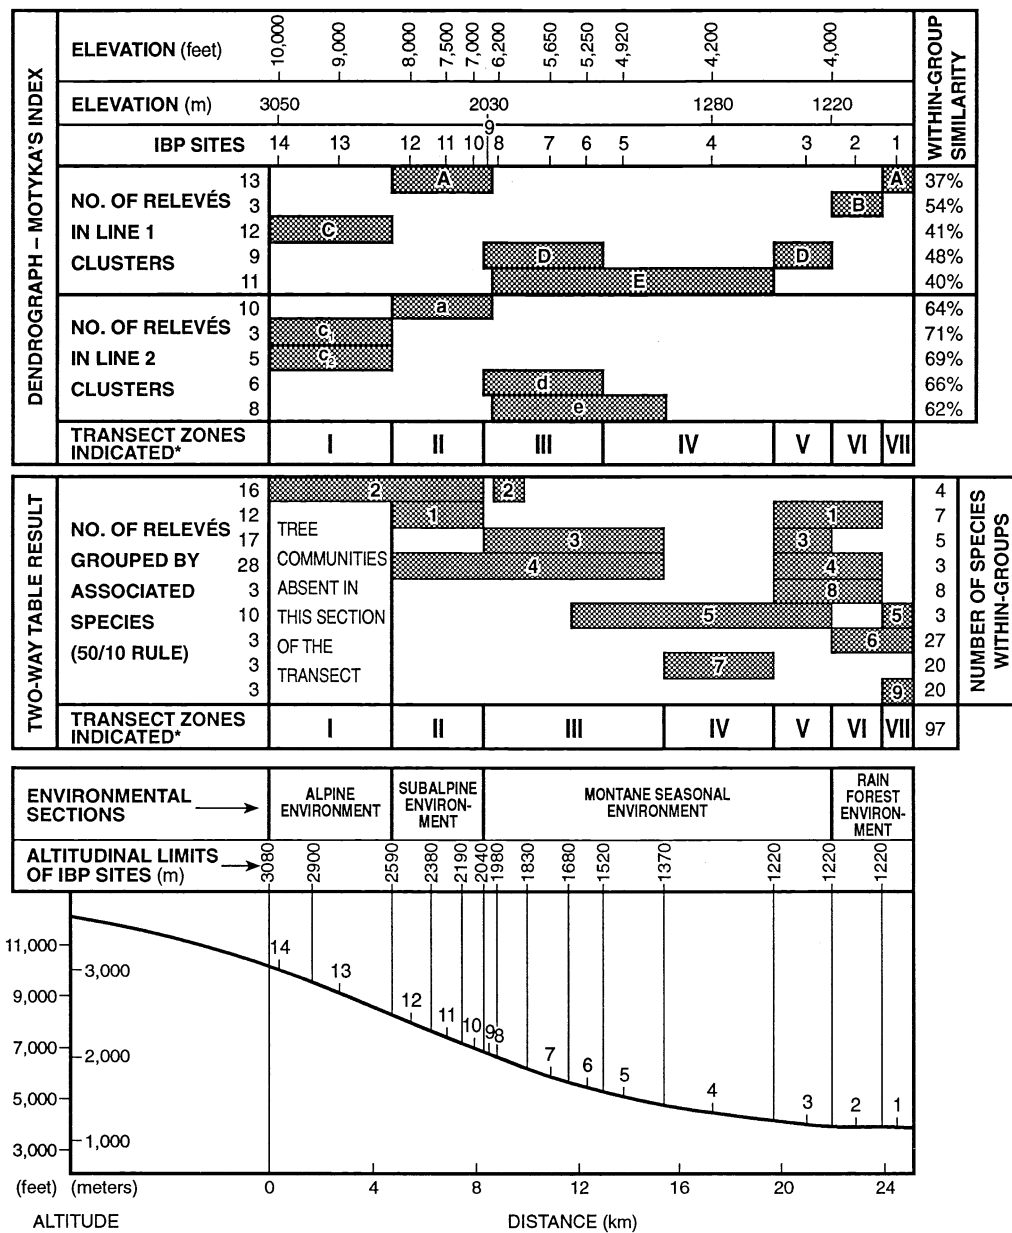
DENDROGRAPH – MOTYKA'S INDEX

| ELEVATION (feet) | 10,000 | 9,000 | 8,000 | 7,500 | 7,000 | 6,200 | 5,650 | 5,250 | 4,920 | 4,200 | 4,000 |
|---|---|---|---|---|---|---|---|---|---|---|---|

ELEVATION (m) 3050 2030 1280 1220

IBP SITES 14 13 12 11 10 9 8 7 6 5 4 3 2 1

WITHIN-GROUP SIMILARITY

NO. OF RELEVÉS IN LINE 1 CLUSTERS
13 A A 37%
3 B 54%
12 c 41%
9 D D 48%
11 E 40%

NO. OF RELEVÉS IN LINE 2 CLUSTERS
10 a 64%
3 $c_1$ 71%
5 $c_2$ 69%
6 d 66%
8 e 62%

TRANSECT ZONES INDICATED* I II III IV V VI VII

TWO-WAY TABLE RESULT

NO. OF RELEVÉS GROUPED BY ASSOCIATED SPECIES (50/10 RULE)

TREE COMMUNITIES ABSENT IN THIS SECTION OF THE TRANSECT

16 2 2 4
12 1 1 7
17 3 3 5
28 4 4 3
3 8 8
10 5 5 3
3 6 27
3 7 20
3 9 20

NUMBER OF SPECIES WITHIN-GROUPS

TRANSECT ZONES INDICATED* I II III IV V VI VII 97

ENVIRONMENTAL SECTIONS → ALPINE ENVIRONMENT | SUBALPINE ENVIRON-MENT | MONTANE SEASONAL ENVIRONMENT | RAIN FOREST ENVIRON-MENT

ALTITUDINAL LIMITS OF IBP SITES (m) → 3080 2900 2590 2380 2190 2040 1980 1830 1680 1520 1370 1220 1220 1220

11,000 9,000 7,000 5,000 3,000
3,000 2,000 1,000

14 13 12 11 10 9 8 7 6 5 4 3 2 1

(feet) (meters) 0 4 8 12 16 20 24

ALTITUDE DISTANCE (km)